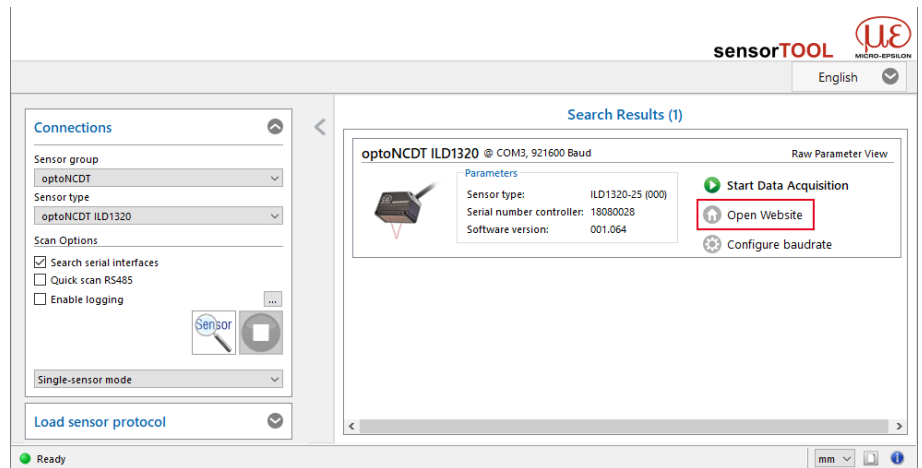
sensorTOOL

MICRO-EPSILON

English

Connections

Sensor group

optoNCDT

Sensor type

optoNCDT ILD1320

Scan Options

Search serial interfaces

Quick scan RS485

Enable logging

...

Sensor

Single-sensor mode

Load sensor protocol

Search Results (1)

optoNCDT ILD1320 @ COM3, 921600 Baud

Raw Parameter View

Parameters

| Sensor type: | ILD1320-25 (000) |
|---|---|
| Serial number controller: | 18080028 |
| Software version: | 001.064 |

Start Data Acquisition

Open Website

Configure baudrate

Ready

mm